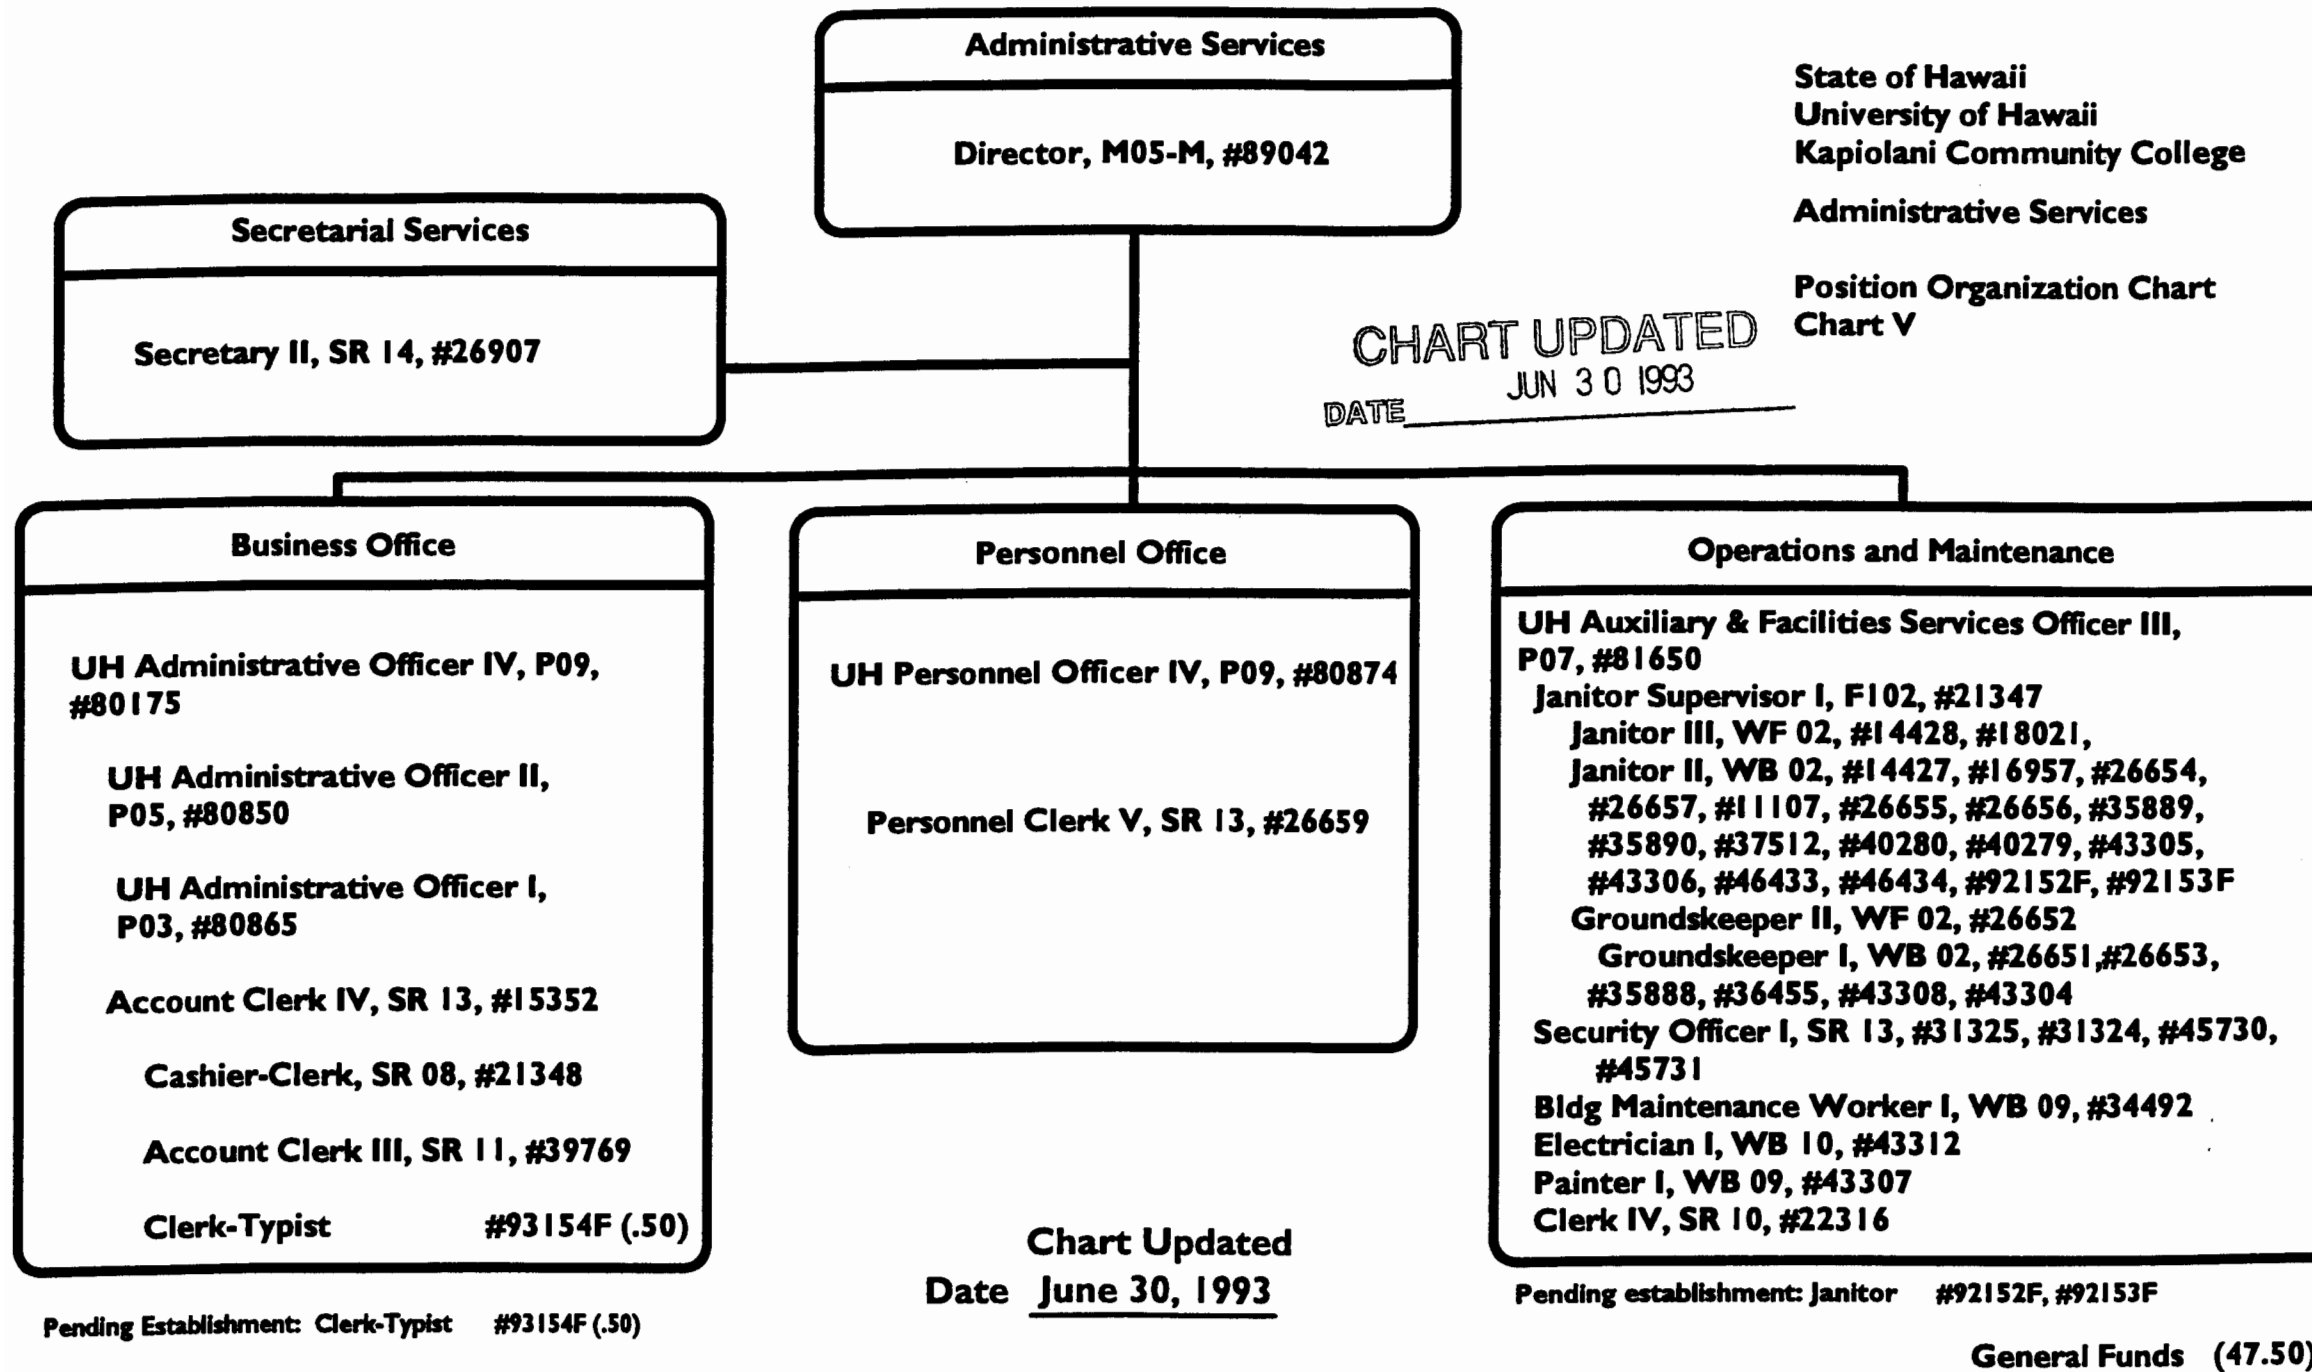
Administrative Services

Director, M05-M, #89042

State of Hawaii
University of Hawaii
Kapiolani Community College

Administrative Services

Position Organization Chart
Chart V

Secretarial Services

Secretary II, SR 14, #26907

CHART UPDATED
DATE JUN 30 1993

Business Office

UH Administrative Officer IV, P09, #80175

UH Administrative Officer II, P05, #80850

UH Administrative Officer I, P03, #80865

Account Clerk IV, SR 13, #15352

Cashier-Clerk, SR 08, #21348

Account Clerk III, SR 11, #39769

Clerk-Typist #93154F (.50)

Pending Establishment: Clerk-Typist #93154F (.50)

Personnel Office

UH Personnel Officer IV, P09, #80874

Personnel Clerk V, SR 13, #26659

Chart Updated
Date June 30, 1993

Operations and Maintenance

UH Auxiliary & Facilities Services Officer III, P07, #81650
Janitor Supervisor I, F102, #21347
Janitor III, WF 02, #14428, #18021,
Janitor II, WB 02, #14427, #16957, #26654, #26657, #11107, #26655, #26656, #35889, #35890, #37512, #40280, #40279, #43305, #43306, #46433, #46434, #92152F, #92153F
Groundskeeper II, WF 02, #26652
Groundskeeper I, WB 02, #26651,#26653, #35888, #36455, #43308, #43304
Security Officer I, SR 13, #31325, #31324, #45730, #45731
Bldg Maintenance Worker I, WB 09, #34492
Electrician I, WB 10, #43312
Painter I, WB 09, #43307
Clerk IV, SR 10, #22316

Pending establishment: Janitor #92152F, #92153F

General Funds (47.50)